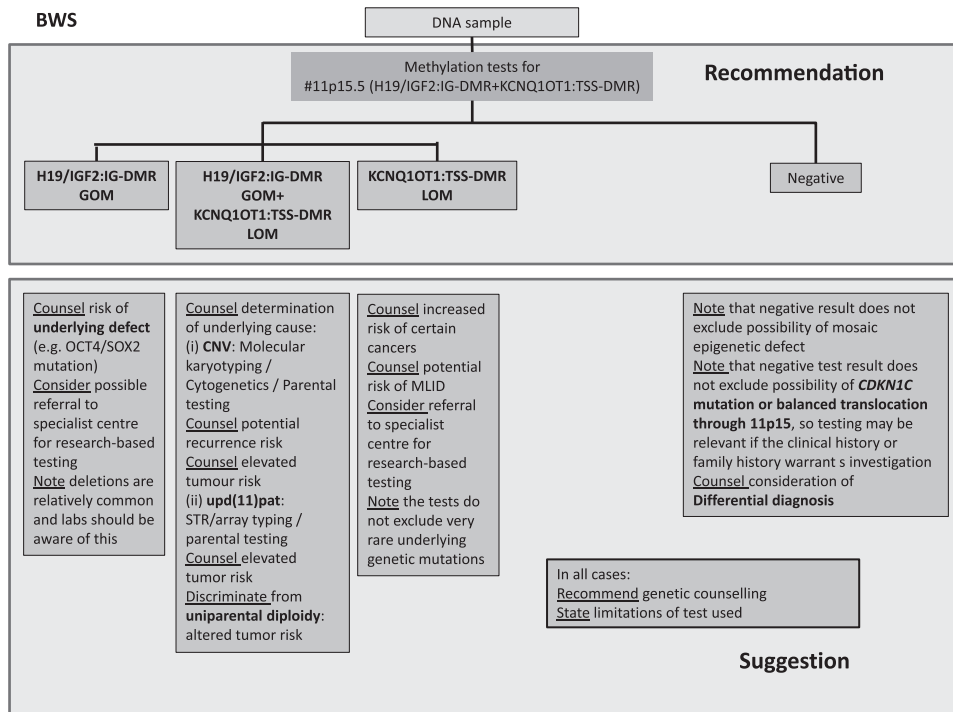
BWS

DNA sample

Methylation tests for #11p15.5 (H19/IGF2:IG-DMR+KCNQ1OT1:TSS-DMR)

Recommendation

H19/IGF2:IG-DMR GOM

H19/IGF2:IG-DMR GOM+ KCNQ1OT1:TSS-DMR LOM

KCNQ1OT1:TSS-DMR LOM

Negative

Counsel risk of **underlying defect** (e.g. OCT4/SOX2 mutation)
Consider possible referral to specialist centre for research-based testing
Note deletions are relatively common and labs should be aware of this

Counsel determination of underlying cause:
(i) **CNV**: Molecular karyotyping / Cytogenetics / Parental testing
Counsel potential recurrence risk
Counsel elevated tumour risk
(ii) **upd(11)pat**: STR/array typing / parental testing
Counsel elevated tumor risk
Discriminate from **uniparental diploidy**: altered tumor risk

Counsel increased risk of certain cancers
Counsel potential risk of MLID
Consider referral to specialist centre for research-based testing
Note the tests do not exclude very rare underlying genetic mutations

Note that negative result does not exclude possibility of mosaic epigenetic defect
Note that negative test result does not exclude possibility of ***CDKN1C* mutation or balanced translocation through 11p15**, so testing may be relevant if the clinical history or family history warrant s investigation
Counsel consideration of **Differential diagnosis**

In all cases:
Recommend genetic counselling
State limitations of test used

Suggestion